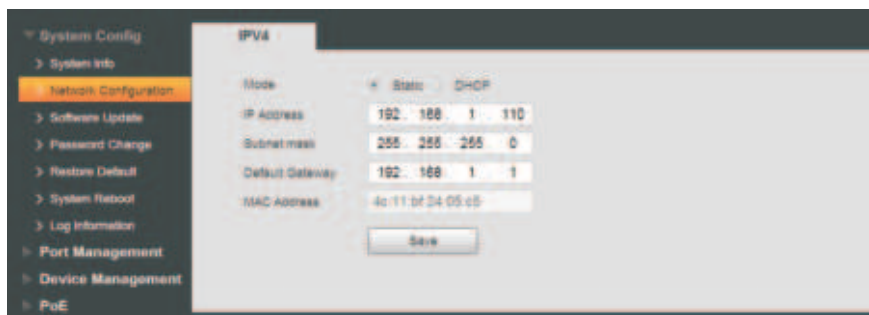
System Config
> System Info
Network Configuration
> Software Update
> Password Change
> Restore Default
> System Reboot
> Log Information
Port Management
Device Management
PoE

IPV4

Mode
Static
DHCP
IP Address
192 . 168 . 1 . 110
Subnet mask
255 . 255 . 255 . 0
Default Gateway
192 . 168 . 1 . 1
MAC Address
4c:11:bf:24:05:c5
Save